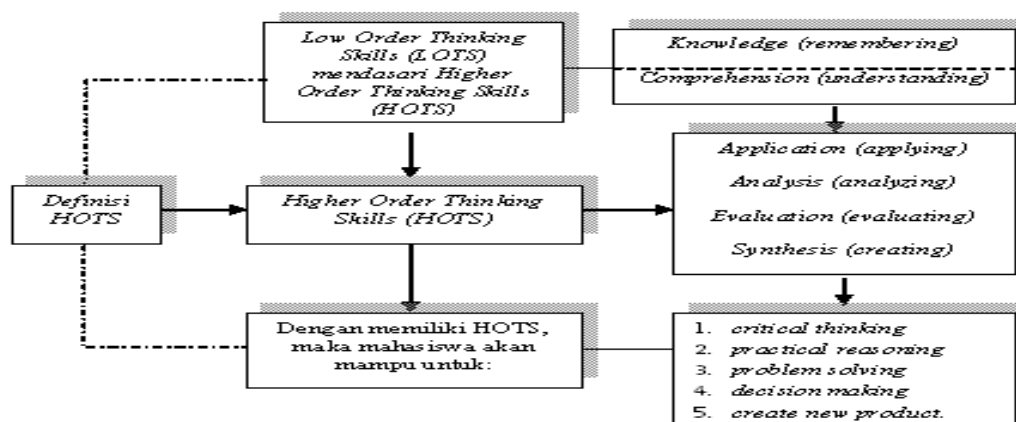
Low Order Thinking Skills (LOTS) mendasari Higher Order Thinking Skills (HOTS)

Knowledge (remembering)

Comprehension (understanding)

Definisi HOTS

Higher Order Thinking Skills (HOTS)

Application (applying)

Analysis (analyzing)

Evaluation (evaluating)

Synthesis (creating)

Dengan memiliki HOTS, maka mahasiswa akan mampu untuk:

1. critical thinking
2. practical reasoning
3. problem solving
4. decision making
5. create new product.